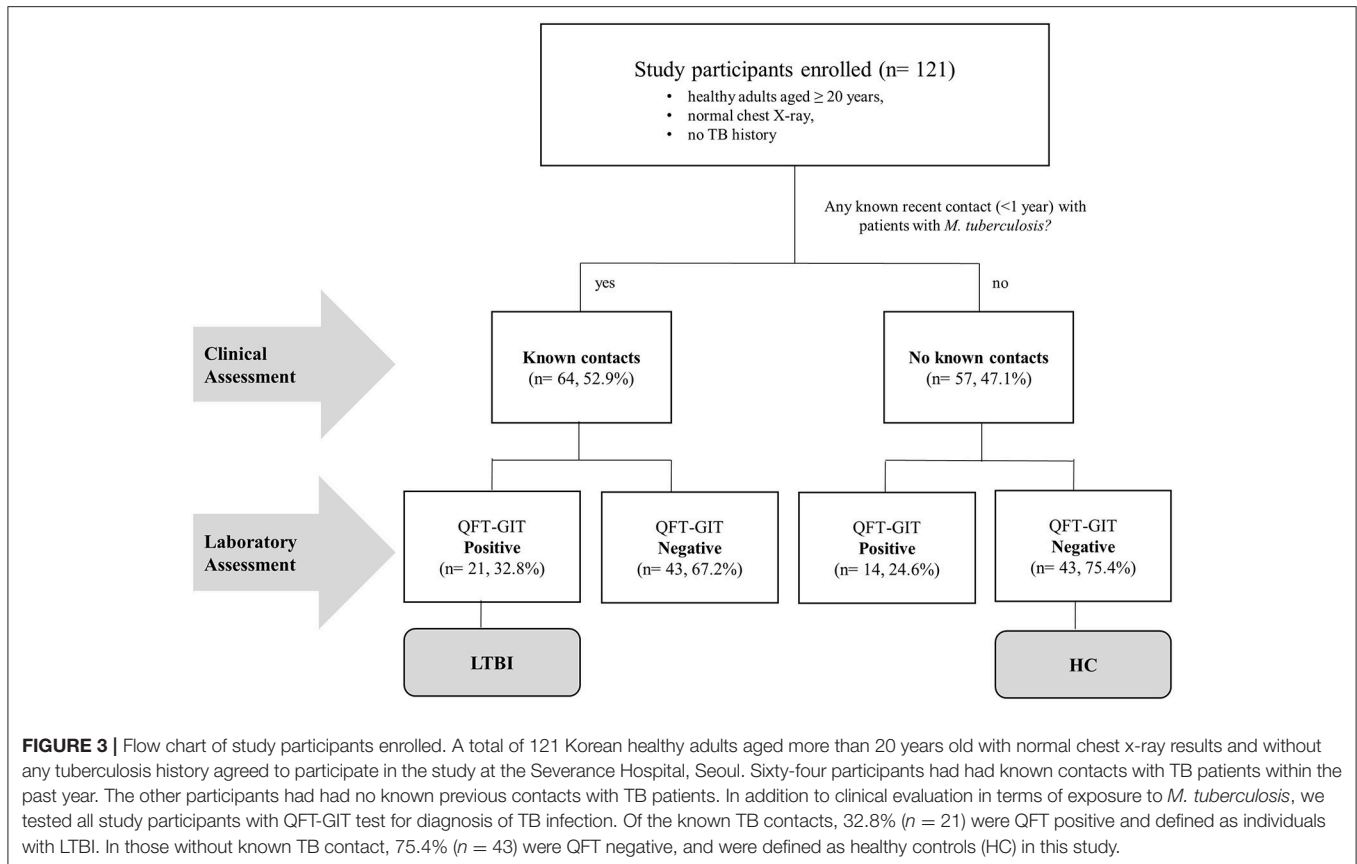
Study participants enrolled (n= 121)

- healthy adults aged $\geq$ 20 years,
- normal chest X-ray,
- no TB history

Any known recent contact (<1 year) with patients with *M. tuberculosis?*

yes

no

Clinical Assessment

Known contacts
(n= 64, 52.9%)

No known contacts
(n= 57, 47.1%)

Laboratory Assessment

QFT-GIT
Positive
(n= 21, 32.8%)

QFT-GIT
Negative
(n= 43, 67.2%)

QFT-GIT
Positive
(n= 14, 24.6%)

QFT-GIT
Negative
(n= 43, 75.4%)

LTBI

HC

FIGURE 3 | Flow chart of study participants enrolled. A total of 121 Korean healthy adults aged more than 20 years old with normal chest x-ray results and without any tuberculosis history agreed to participate in the study at the Severance Hospital, Seoul. Sixty-four participants had had known contacts with TB patients within the past year. The other participants had had no known previous contacts with TB patients. In addition to clinical evaluation in terms of exposure to *M. tuberculosis*, we tested all study participants with QFT-GIT test for diagnosis of TB infection. Of the known TB contacts, 32.8% ($n = 21$) were QFT positive and defined as individuals with LTBI. In those without known TB contact, 75.4% ($n = 43$) were QFT negative, and were defined as healthy controls (HC) in this study.